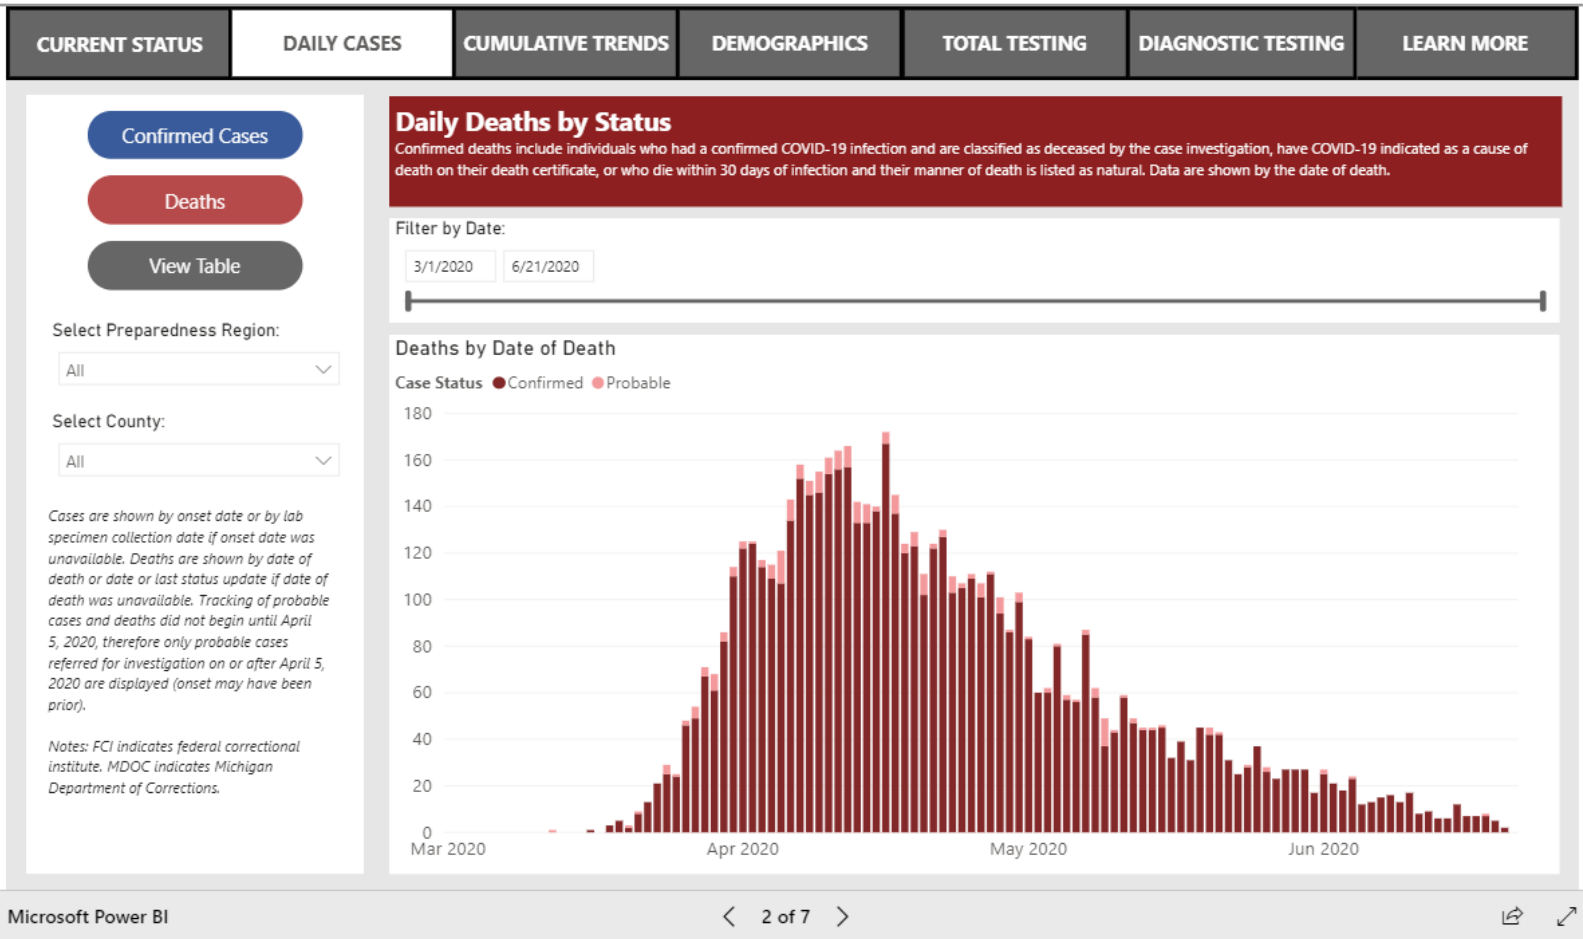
CURRENT STATUS | DAILY CASES | CUMULATIVE TRENDS | DEMOGRAPHICS | TOTAL TESTING | DIAGNOSTIC TESTING | LEARN MORE

Confirmed Cases

Deaths

View Table

Select Preparedness Region:

All

Select County:

All

Cases are shown by onset date or by lab specimen collection date if onset date was unavailable. Deaths are shown by date of death or date or last status update if date of death was unavailable. Tracking of probable cases and deaths did not begin until April 5, 2020, therefore only probable cases referred for investigation on or after April 5, 2020 are displayed (onset may have been prior).

Notes: FCI indicates federal correctional institute. MDOC indicates Michigan Department of Corrections.

Daily Deaths by Status

Confirmed deaths include individuals who had a confirmed COVID-19 infection and are classified as deceased by the case investigation, have COVID-19 indicated as a cause of death on their death certificate, or who die within 30 days of infection and their manner of death is listed as natural. Data are shown by the date of death.

Filter by Date:

3/1/2020 6/21/2020

Deaths by Date of Death

Case Status Confirmed Probable

180
160
140
120
100
80
60
40
20
0

Mar 2020 Apr 2020 May 2020 Jun 2020

Microsoft Power BI

2 of 7